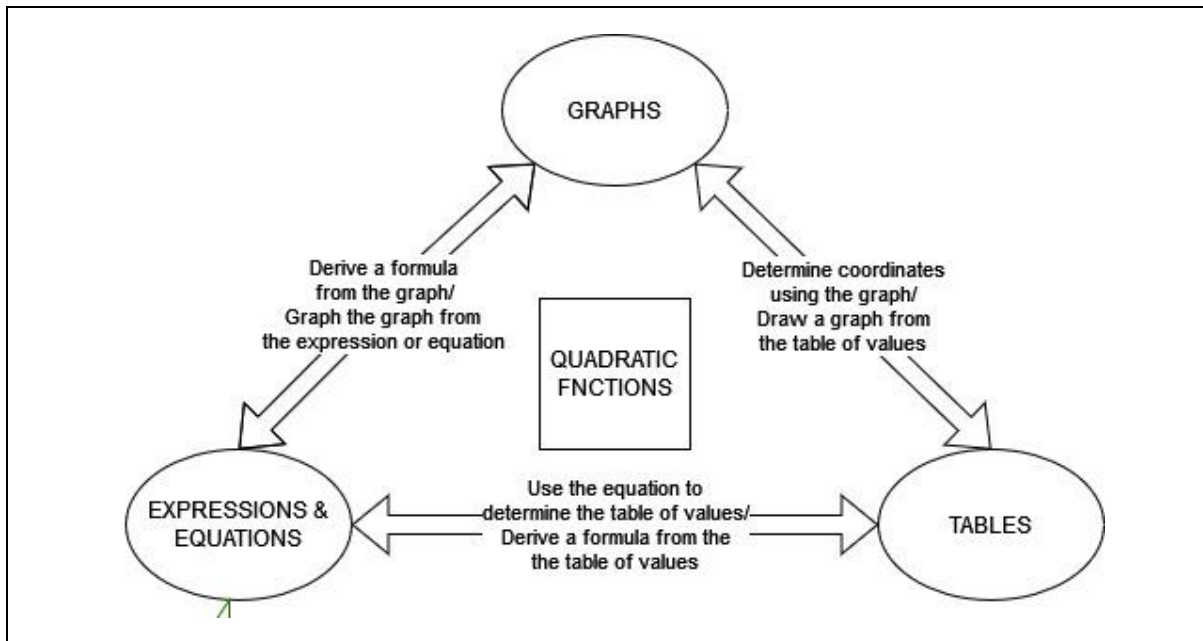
GRAPHS

Derive a formula from the graph/ Graph the graph from the expression or equation

QUADRATIC FNCTIONS

Determine coordinates using the graph/ Draw a graph from the table of values

EXPRESSIONS & EQUATIONS

Use the equation to determine the table of values/ Derive a formula from the the table of values

TABLES